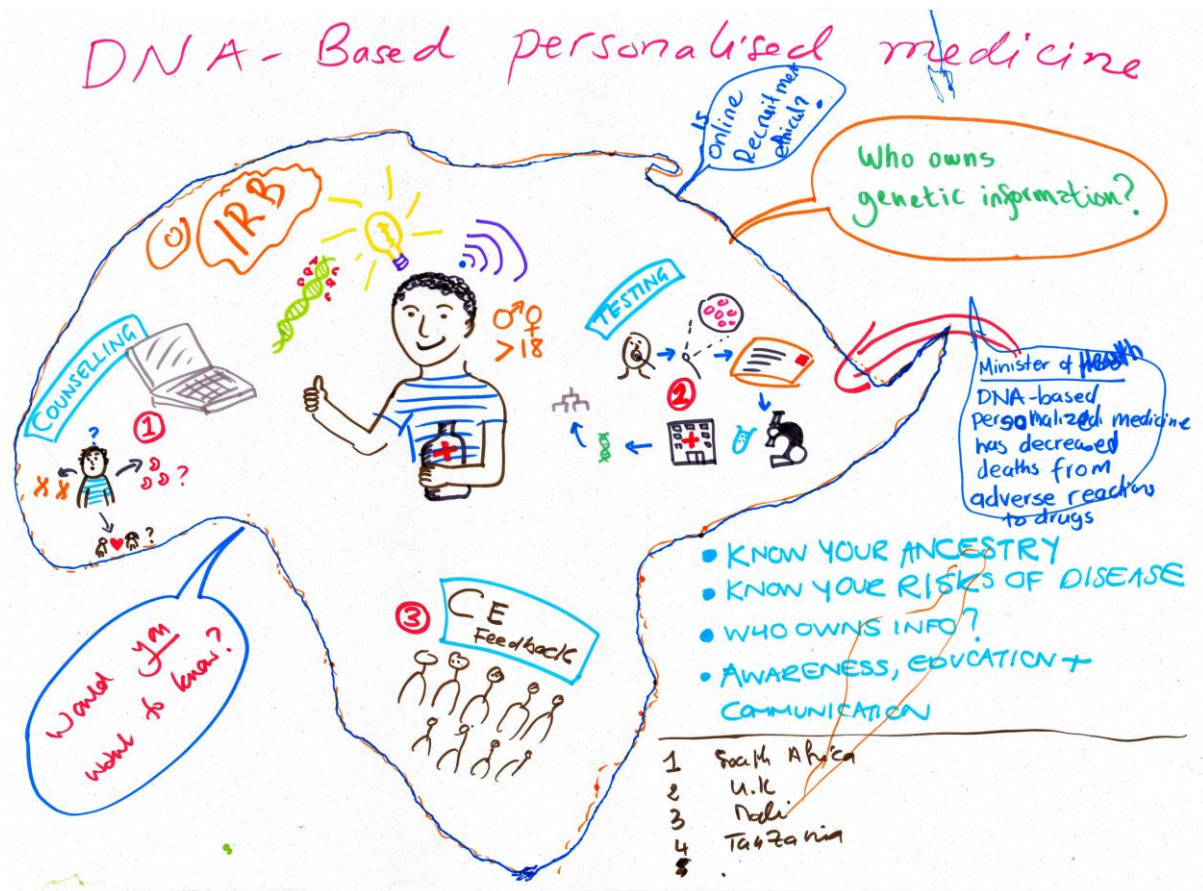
DNA - Based personalised medicine

Is Online Recruitment ethical?

Who owns genetic information?

IRB

COUNSELLING

①

?

?

?

♂ ♀ >18

TESTING

②

Minister of Health
DNA-based personalized medicine has decreased deaths from adverse reactions to drugs

• KNOW YOUR ANCESTRY
• KNOW YOUR RISKS OF DISEASE
• WHO OWNS INFO?
• AWARENESS, EDUCATION + COMMUNICATION

Would you want to know?

③ CE Feedback

1 South Africa
2 U.K
3 Mali
4 Tanzania
5 .